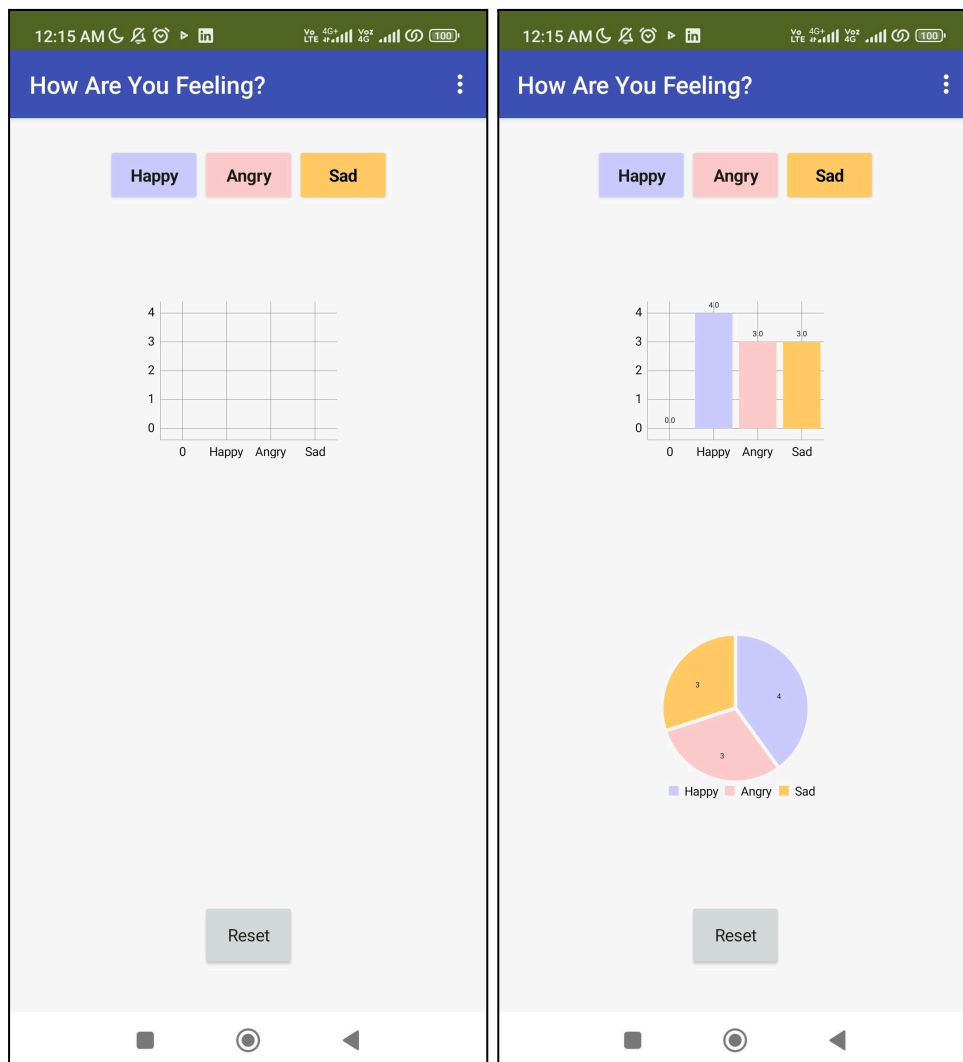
12:15 AM Vo LTE 4G+ Vo2 4G 100

How Are You Feeling?

Happy Angry Sad

4
3
2
1
0
0 Happy Angry Sad

Reset

12:15 AM Vo LTE 4G+ Vo2 4G 100

How Are You Feeling?

Happy Angry Sad

4.0
3.0
3.0
0.0
4
3
2
1
0
0 Happy Angry Sad

3
4
3

Happy Angry Sad

Reset